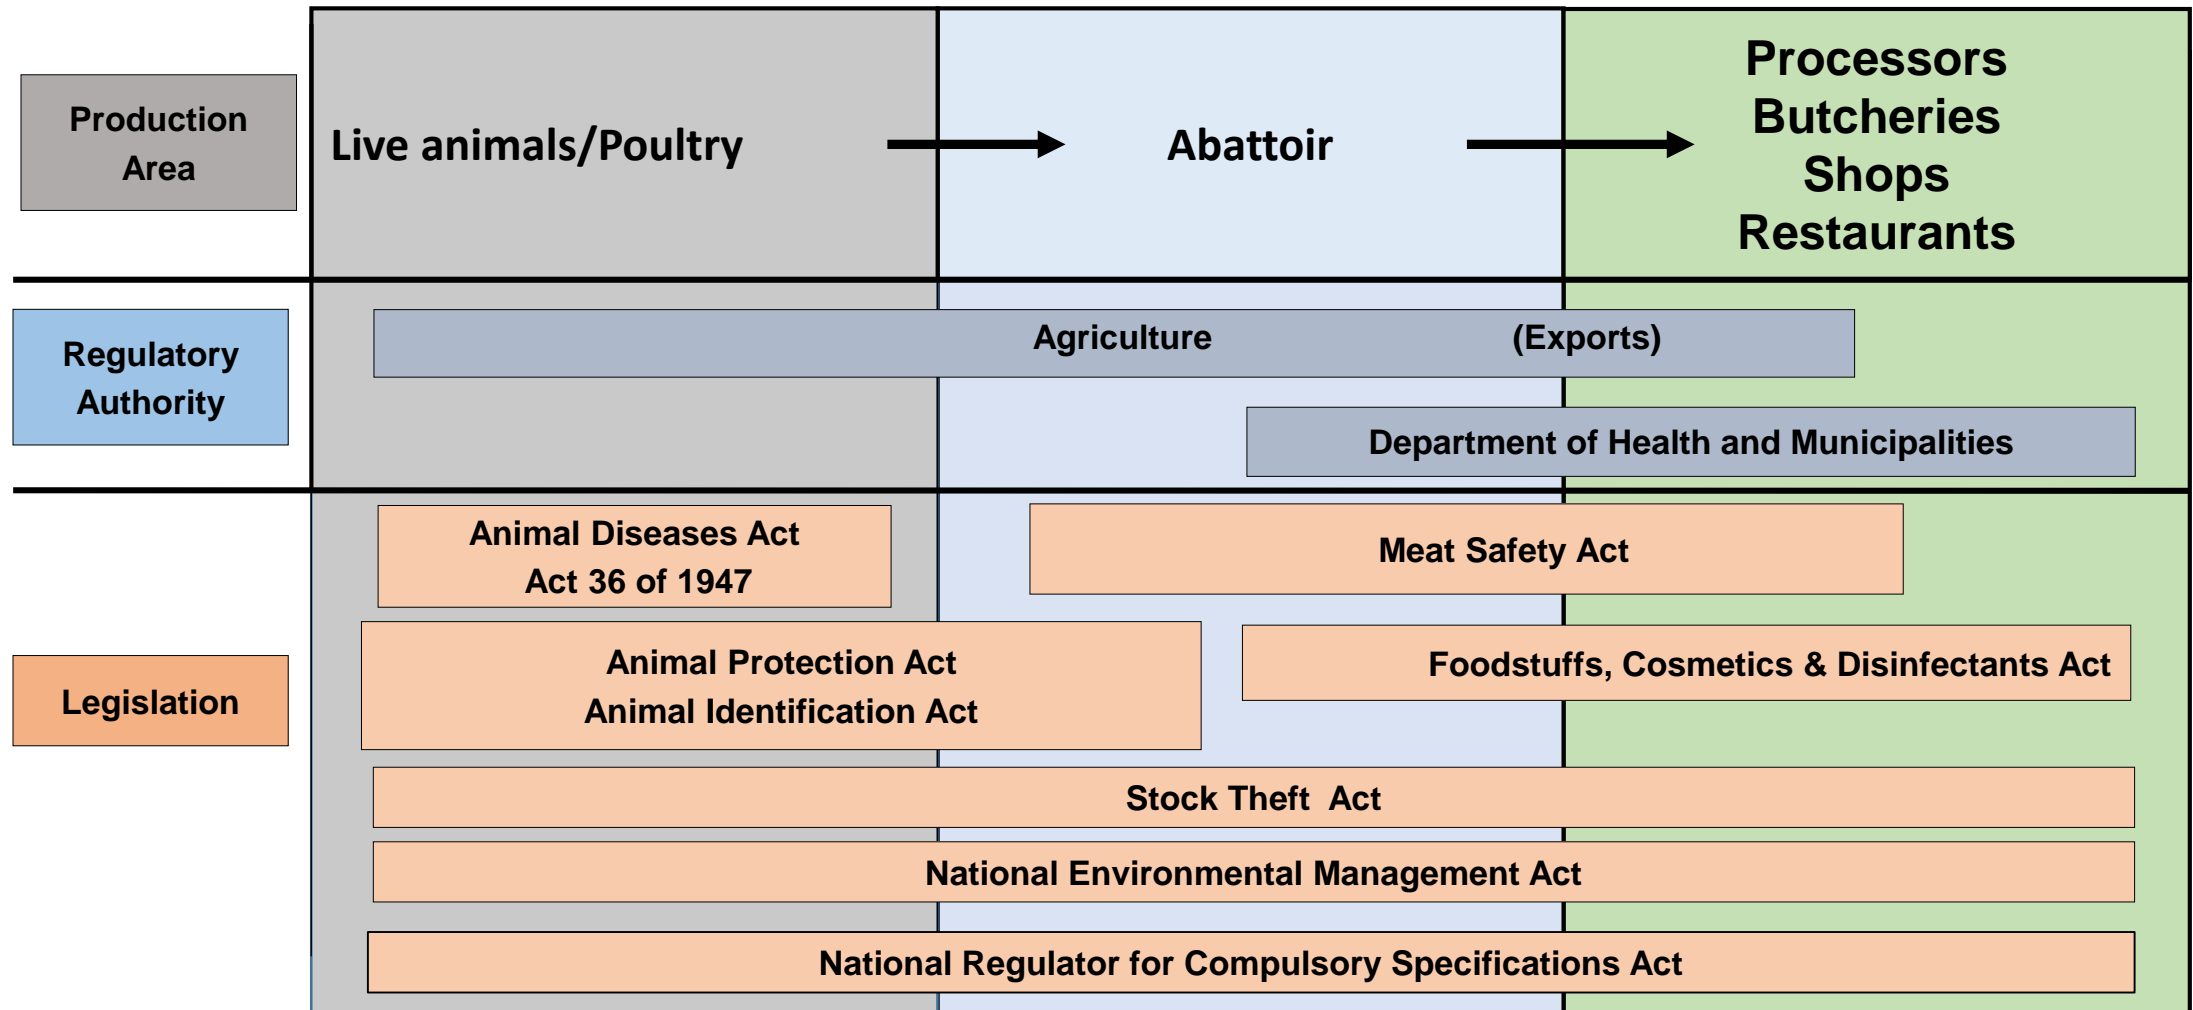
Production Area

Live animals/Poultry

Abattoir

Processors
Butcheries
Shops
Restaurants

Regulatory Authority

Agriculture (Exports)

Department of Health and Municipalities

Legislation

Animal Diseases Act
Act 36 of 1947

Meat Safety Act

Animal Protection Act
Animal Identification Act

Foodstuffs, Cosmetics & Disinfectants Act

Stock Theft Act

National Environmental Management Act

National Regulator for Compulsory Specifications Act